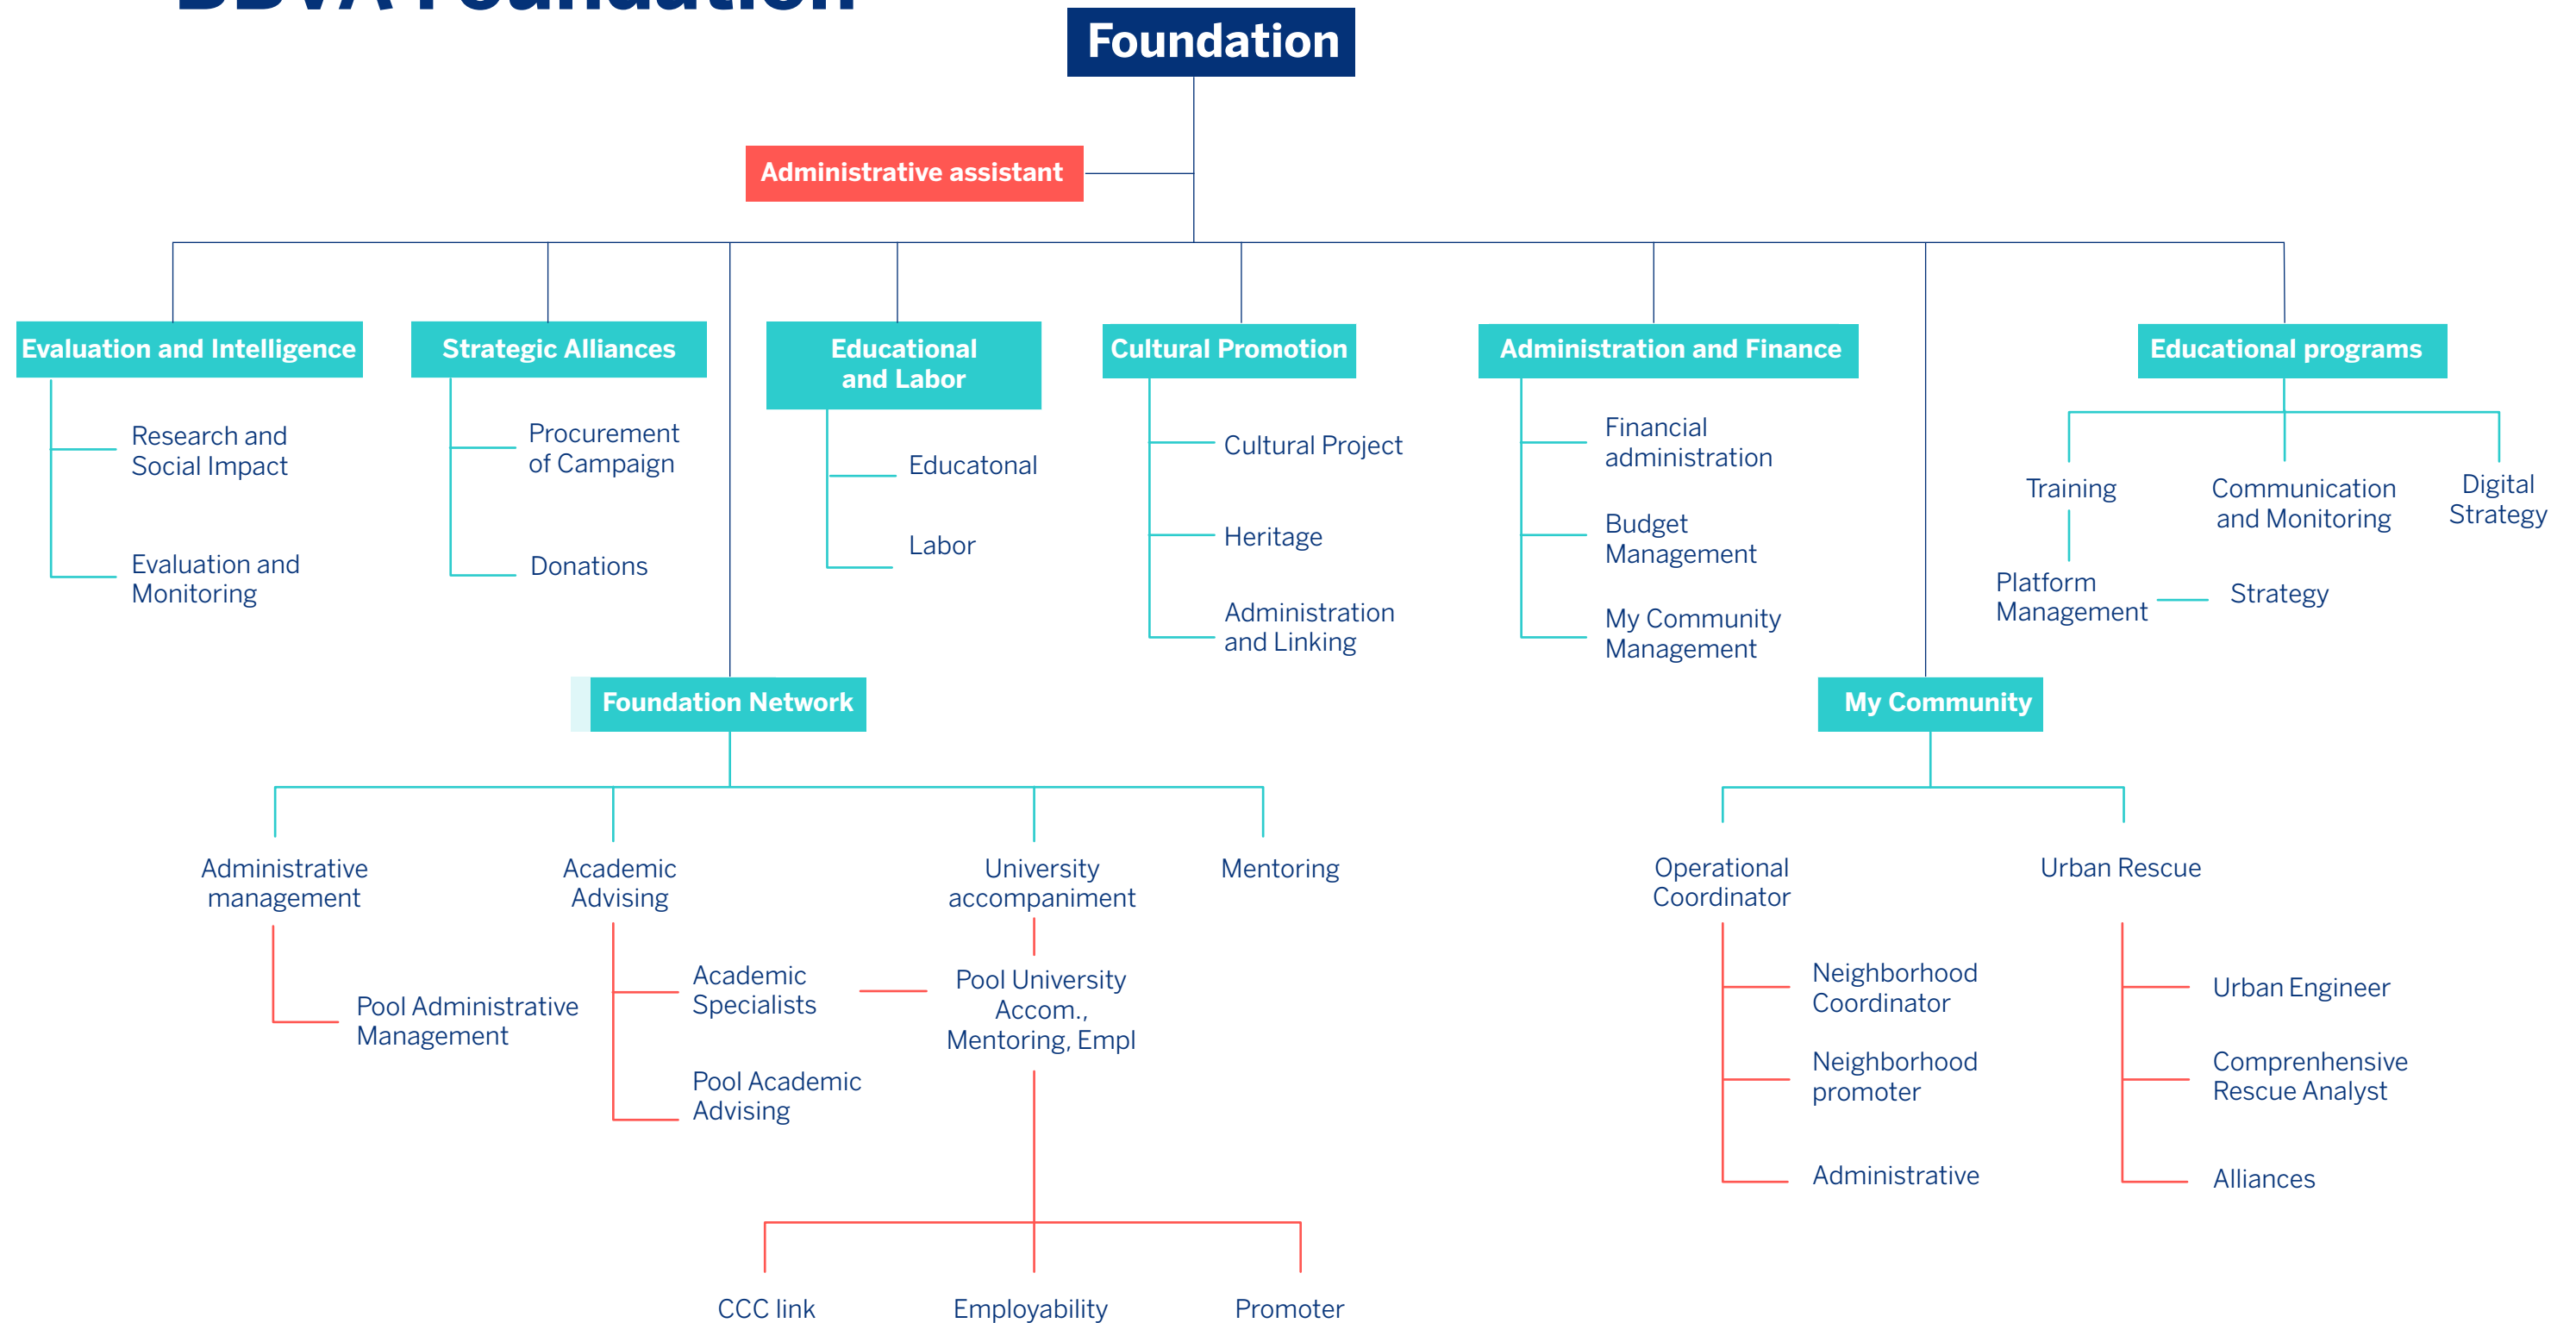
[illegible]

Foundation

Administrative assistant

Evaluation and Intelligence

Research and Social Impact

Evaluation and Monitoring

Strategic Alliances

Procurement of Campaign

Donations

Educational and Labor

Educatonal

Labor

Cultural Promotion

Cultural Project

Heritage

Administration and Linking

Administration and Finance

Financial administration

Budget Management

My Community Management

Educational programs

Training

Communication and Monitoring

Digital Strategy

Platform Management

Strategy

Foundation Network

Administrative management

Pool Administrative Management

Academic Advising

Academic Specialists

Pool Academic Advising

University accompaniment

Pool University Accom., Mentoring, Empl

Mentoring

CCC link

Employability

Promoter

My Community

Operational Coordinator

Neighborhood Coordinator

Neighborhood promoter

Administrative

Urban Rescue

Urban Engineer

Comprenhensive Rescue Analyst

Alliances